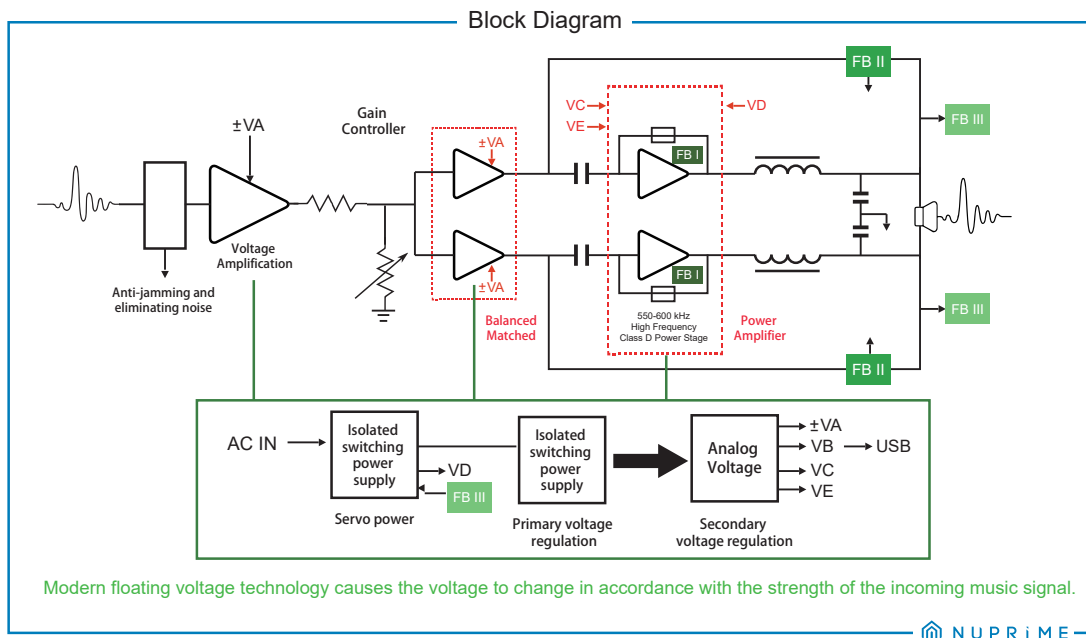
Block Diagram

±VA

Gain Controller

±VA

VC

VE

VD

FB II

FB III

FB I

FB I

±VA

Voltage Amplification

Anti-jamming and eliminating noise

Balanced Matched

550-600 kHz High Frequency Class D Power Stage

Power Amplifier

FB III

FB II

AC IN

Isolated switching power supply

VD

FB III

Servo power

Isolated switching power supply

Primary voltage regulation

Analog Voltage

±VA

VB

USB

VC

VE

Secondary voltage regulation

Modern floating voltage technology causes the voltage to change in accordance with the strength of the incoming music signal.

NUPRiME